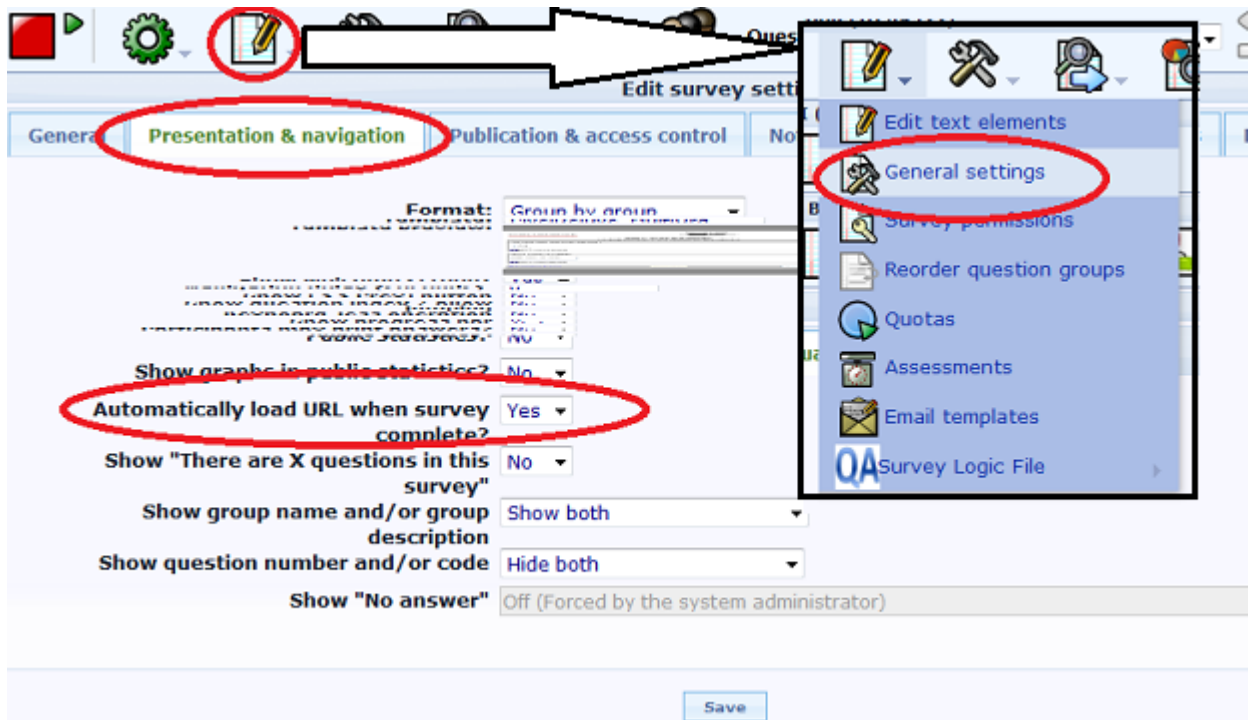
Ques

Edit survey setti

Genera
Presentation & navigation
Publication & access control
No

Format: Group by group

Public statistics? No
Show graphs in public sta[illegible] No
Automatically load URL when survey complete? Yes
Show "There are X questions in this survey" No
Show group name and/or group description Show both
Show question number and/or code Hide both
Show "No answer" Off (Forced by the system administrator)

Save

Edit text elements
General settings
Survey permissions
Reorder question groups
Quotas
Assessments
Email templates
QA Survey Logic File